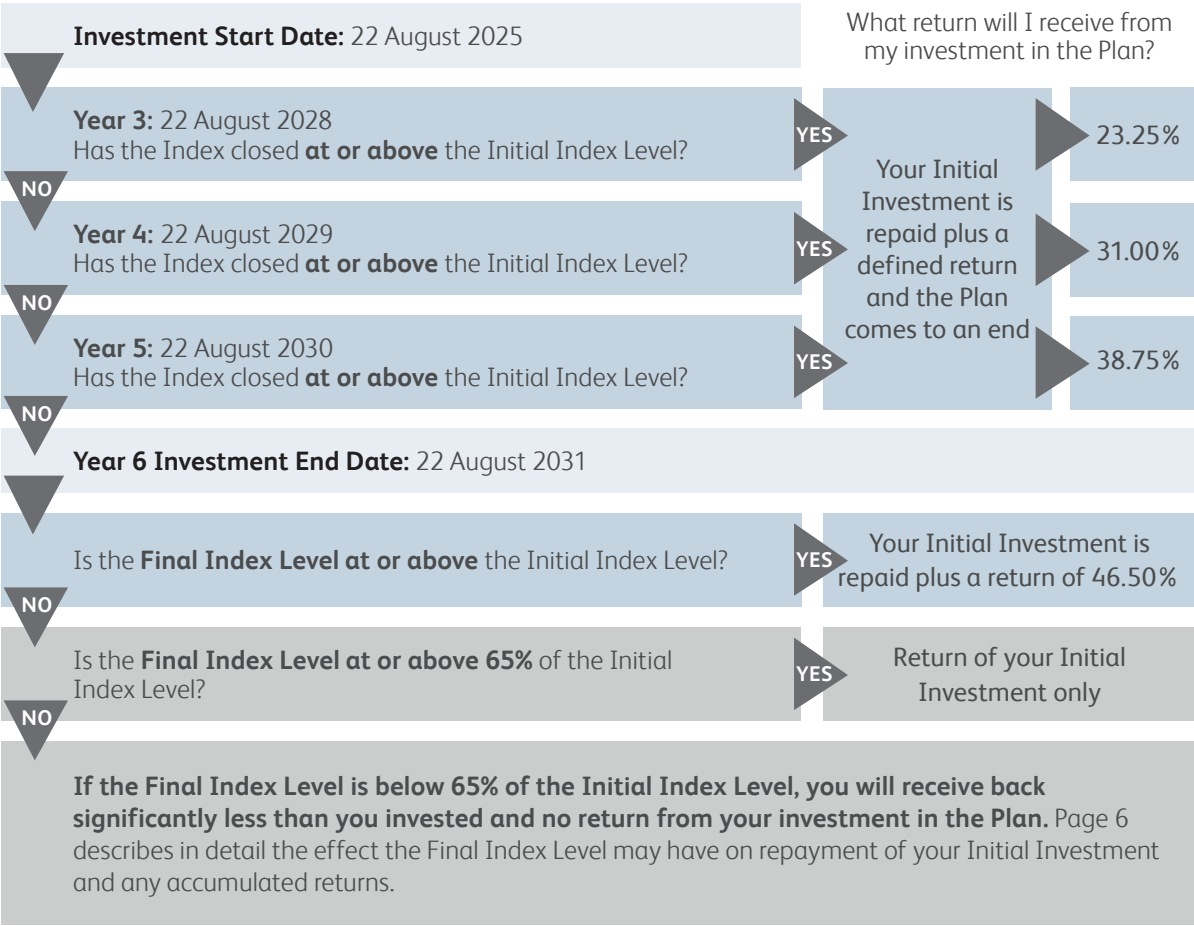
**Investment Start Date:** 22 August 2025

What return will I receive from my investment in the Plan?

**Year 3:** 22 August 2028
Has the Index closed **at or above** the Initial Index Level?

YES

NO

**Year 4:** 22 August 2029
Has the Index closed **at or above** the Initial Index Level?

YES

NO

**Year 5:** 22 August 2030
Has the Index closed **at or above** the Initial Index Level?

YES

NO

Your Initial Investment is repaid plus a defined return and the Plan comes to an end

23.25%

31.00%

38.75%

**Year 6 Investment End Date:** 22 August 2031

Is the **Final Index Level at or above** the Initial Index Level?

YES

Your Initial Investment is repaid plus a return of 46.50%

NO

Is the **Final Index Level at or above 65%** of the Initial Index Level?

YES

Return of your Initial Investment only

NO

**If the Final Index Level is below 65% of the Initial Index Level, you will receive back significantly less than you invested and no return from your investment in the Plan.** Page 6 describes in detail the effect the Final Index Level may have on repayment of your Initial Investment and any accumulated returns.